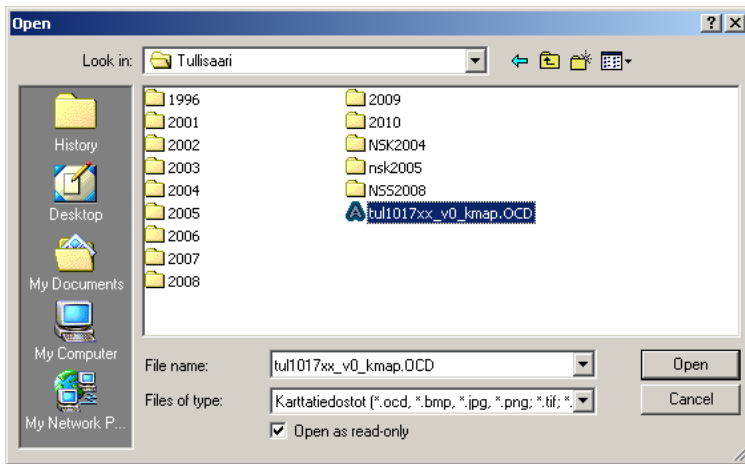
Open

?

Look in: Tullisaari

History

Desktop

My Documents

My Computer

My Network P...

1996
2001
2002
2003
2004
2005
2006
2007
2008

2009
2010
NSK2004
nsk2005
NSS2008
tul1017xx_v0_kmap.OCD

File name: tul1017xx_v0_kmap.OCD

Files of type: Karttatiedostot (*.ocd, *.bmp, *.jpg, *.png; *.tif; *.

Open as read-only

Open

Cancel